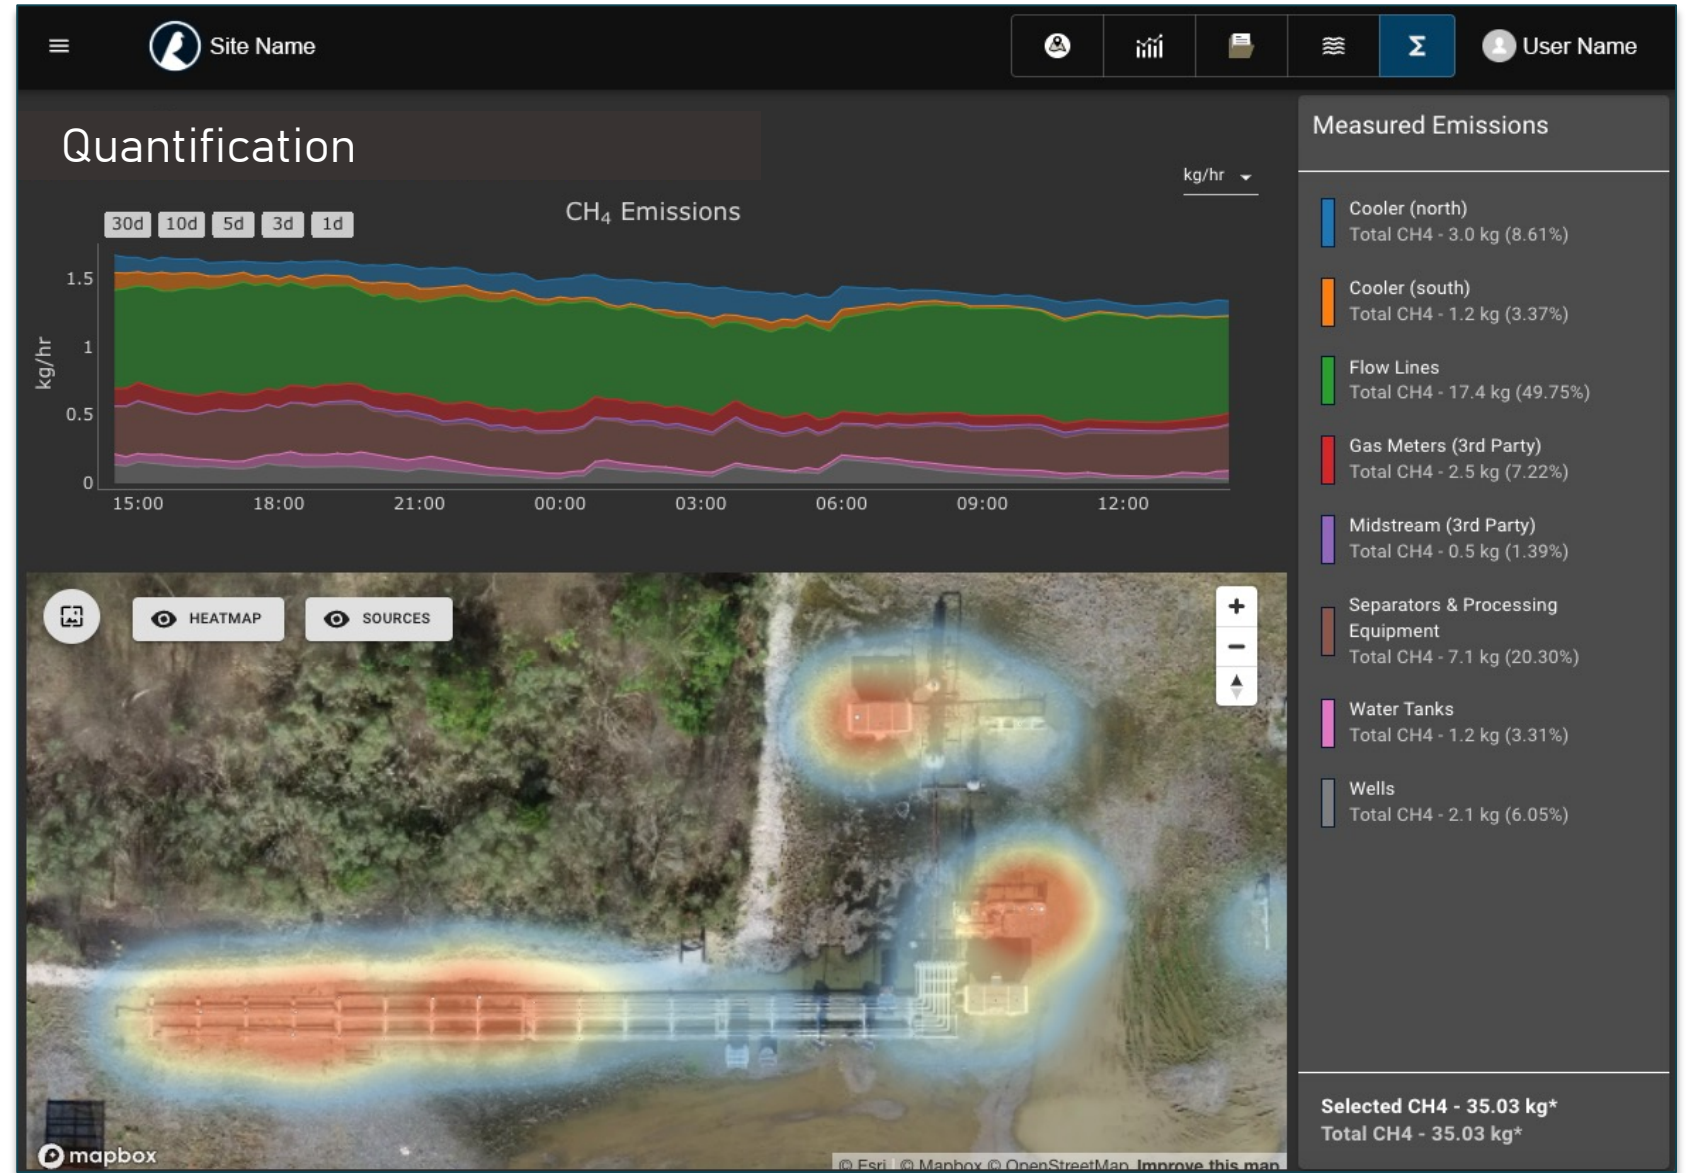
Site Name

User Name

Quantification

kg/hr

30d 10d 5d 3d 1d

$CH_4$ Emissions

kg/hr

1.5
1
0.5
0

15:00 18:00 21:00 00:00 03:00 06:00 09:00 12:00

HEATMAP

SOURCES

+
−

mapbox

© Esri © Mapbox © OpenStreetMap Improve this map

Measured Emissions

Cooler (north)
Total CH4 - 3.0 kg (8.61%)

Cooler (south)
Total CH4 - 1.2 kg (3.37%)

Flow Lines
Total CH4 - 17.4 kg (49.75%)

Gas Meters (3rd Party)
Total CH4 - 2.5 kg (7.22%)

Midstream (3rd Party)
Total CH4 - 0.5 kg (1.39%)

Separators & Processing Equipment
Total CH4 - 7.1 kg (20.30%)

Water Tanks
Total CH4 - 1.2 kg (3.31%)

Wells
Total CH4 - 2.1 kg (6.05%)

Selected CH4 - 35.03 kg*
Total CH4 - 35.03 kg*